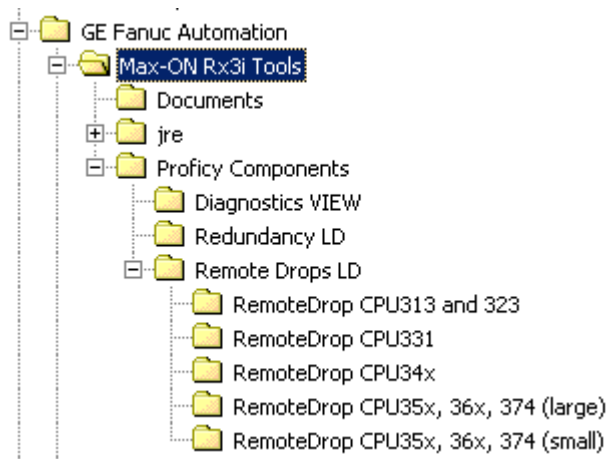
GE Fanuc Automation
Max-ON Rx3i Tools
Documents
jre
Proficy Components
Diagnostics VIEW
Redundancy LD
Remote Drops LD
RemoteDrop CPU313 and 323
RemoteDrop CPU331
RemoteDrop CPU34x
RemoteDrop CPU35x, 36x, 374 (large)
RemoteDrop CPU35x, 36x, 374 (small)